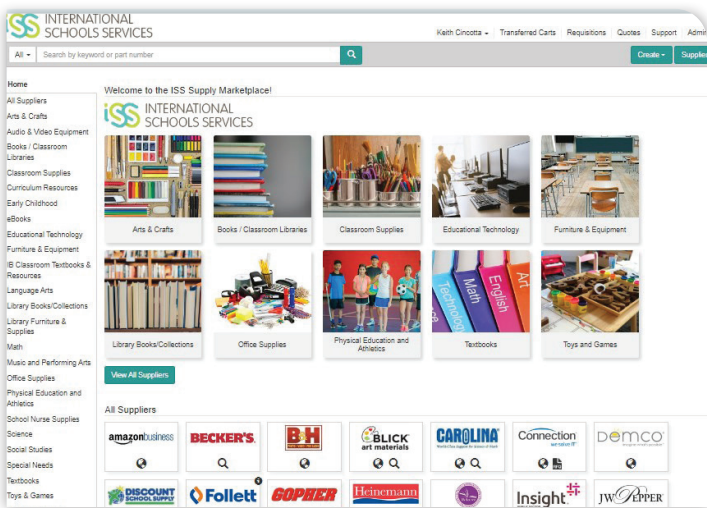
ISS INTERNATIONAL SCHOOLS SERVICES

Keith Cincotta ▾ | Transferred Carts | Requisitions | Quotes | Support | Admi

All ▾ Search by keyword or part number

Create ▾ Supplie

Home
All Suppliers
Arts & Crafts
Audio & Video Equipment
Books / Classroom Libraries
Classroom Supplies
Curriculum Resources
Early Childhood
eBooks
Educational Technology
Furniture & Equipment
IB Classroom Textbooks & Resources
Language Arts
Library Books/Collections
Library Furniture & Supplies
Math
Music and Performing Arts
Office Supplies
Physical Education and Athletics
School Nurse Supplies
Science
Social Studies
Special Needs
Textbooks
Toys & Games

Welcome to the ISS Supply Marketplace!

ISS INTERNATIONAL SCHOOLS SERVICES

Arts & Crafts
Books / Classroom Libraries
Classroom Supplies
Educational Technology
Furniture & Equipment
Library Books/Collections
Office Supplies
Physical Education and Athletics
Textbooks
Toys and Games

View All Suppliers

All Suppliers

amazonbusiness
BECKER'S
B&H
BLICK art materials
CAROLINA
Connection
DEMCO
DISCOUNT SCHOOL SUPPLY
Follett
GOPHER
Heinemann
Insight
JW PEPPER